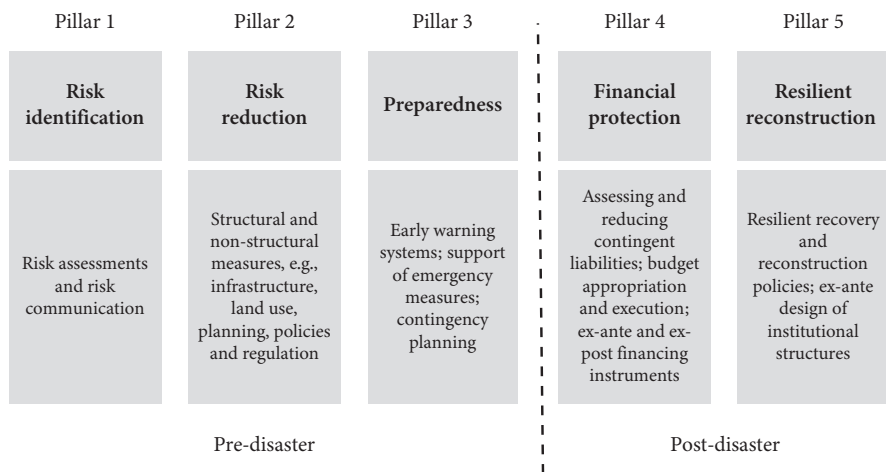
Pillar 1

Risk identification

Risk assessments and risk communication

Pillar 2

Risk reduction

Structural and non-structural measures, e.g., infrastructure, land use, planning, policies and regulation

Pillar 3

Preparedness

Early warning systems; support of emergency measures; contingency planning

Pillar 4

Financial protection

Assessing and reducing contingent liabilities; budget appropriation and execution; ex-ante and ex-post financing instruments

Pillar 5

Resilient reconstruction

Resilient recovery and reconstruction policies; ex-ante design of institutional structures

Pre-disaster

Post-disaster